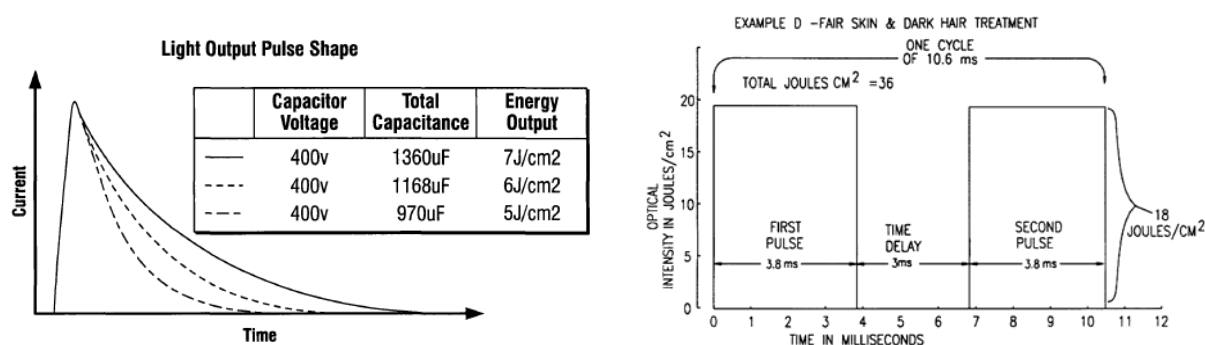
Light Output Pulse Shape

| | Capacitor Voltage | Total Capacitance | Energy Output |
|---|---|---|---|
| ——— | 400v | 1360uF | 7J/cm2 |
| - - - - | 400v | 1168uF | 6J/cm2 |
| — — — | 400v | 970uF | 5J/cm2 |

Current

Time

EXAMPLE D -FAIR SKIN & DARK HAIR TREATMENT

ONE CYCLE OF 10.6 ms

TOTAL JOULES CM$^2$ =36

OPTICAL INTENSITY IN JOULES/CM$^2$

20
15
10
5
0

FIRST PULSE
3.8 ms

TIME DELAY
3ms

SECOND PULSE
3.8 ms

18 JOULES/CM$^2$

0 1 2 3 4 5 6 7 8 9 10 11 12

TIME IN MILLISECONDS